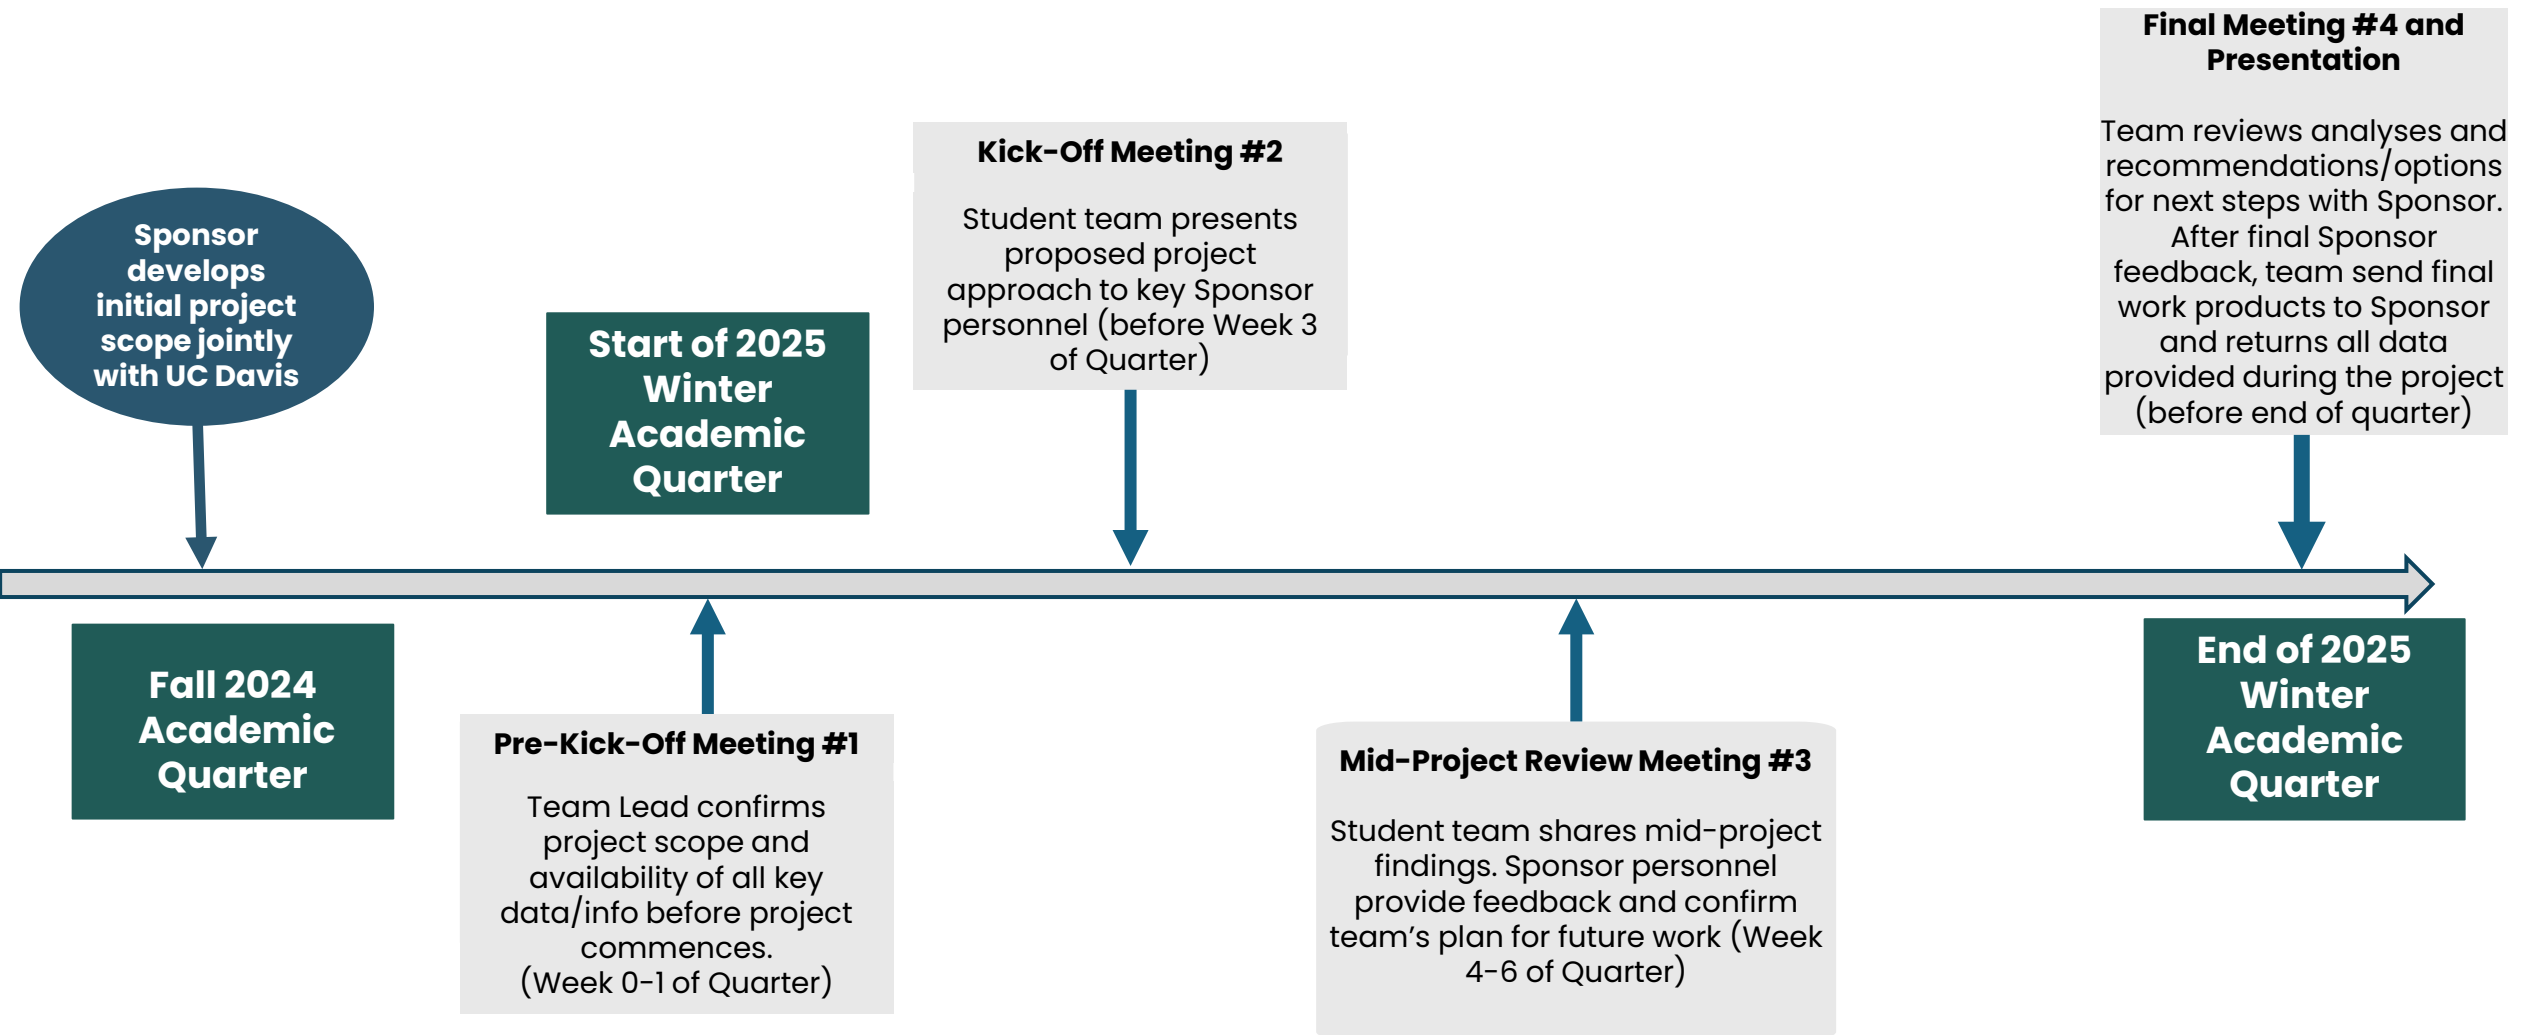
Sponsor develops initial project scope jointly with UC Davis

Fall 2024 Academic Quarter

Start of 2025 Winter Academic Quarter

Pre-Kick-Off Meeting #1

Team Lead confirms project scope and availability of all key data/info before project commences. (Week 0-1 of Quarter)

Kick-Off Meeting #2

Student team presents proposed project approach to key Sponsor personnel (before Week 3 of Quarter)

Mid-Project Review Meeting #3

Student team shares mid-project findings. Sponsor personnel provide feedback and confirm team's plan for future work (Week 4-6 of Quarter)

Final Meeting #4 and Presentation

Team reviews analyses and recommendations/options for next steps with Sponsor. After final Sponsor feedback, team send final work products to Sponsor and returns all data provided during the project (before end of quarter)

End of 2025 Winter Academic Quarter